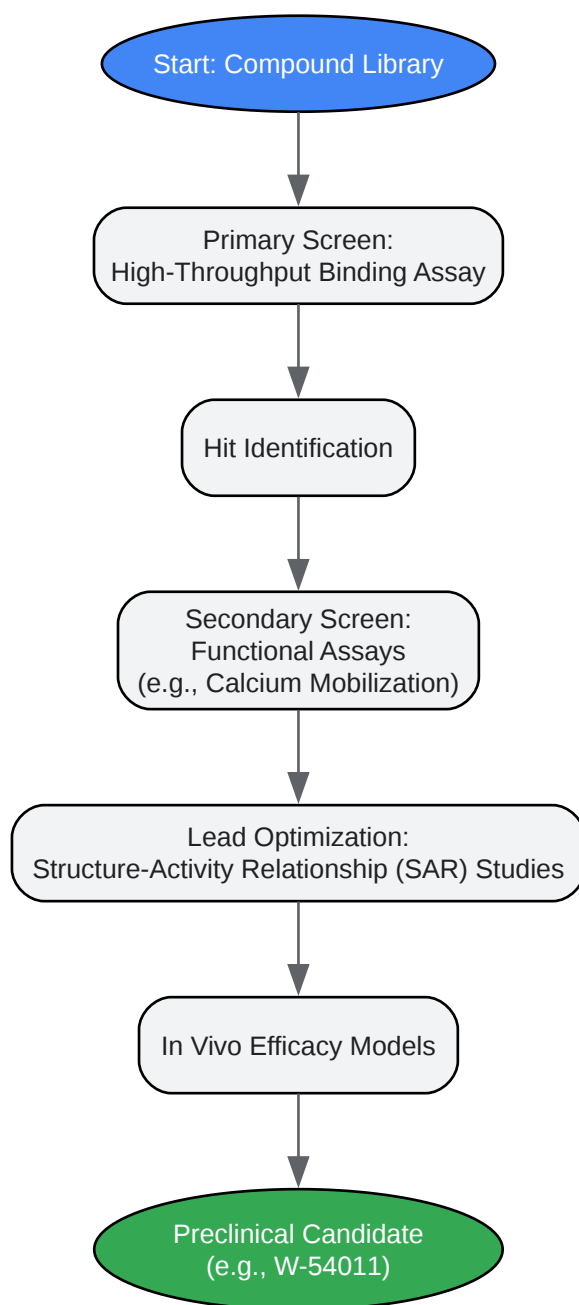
Start: Compound Library

Primary Screen:
High-Throughput Binding Assay

Hit Identification

Secondary Screen:
Functional Assays
(e.g., Calcium Mobilization)

Lead Optimization:
Structure-Activity Relationship (SAR) Studies

In Vivo Efficacy Models

Preclinical Candidate
(e.g., W-54011)